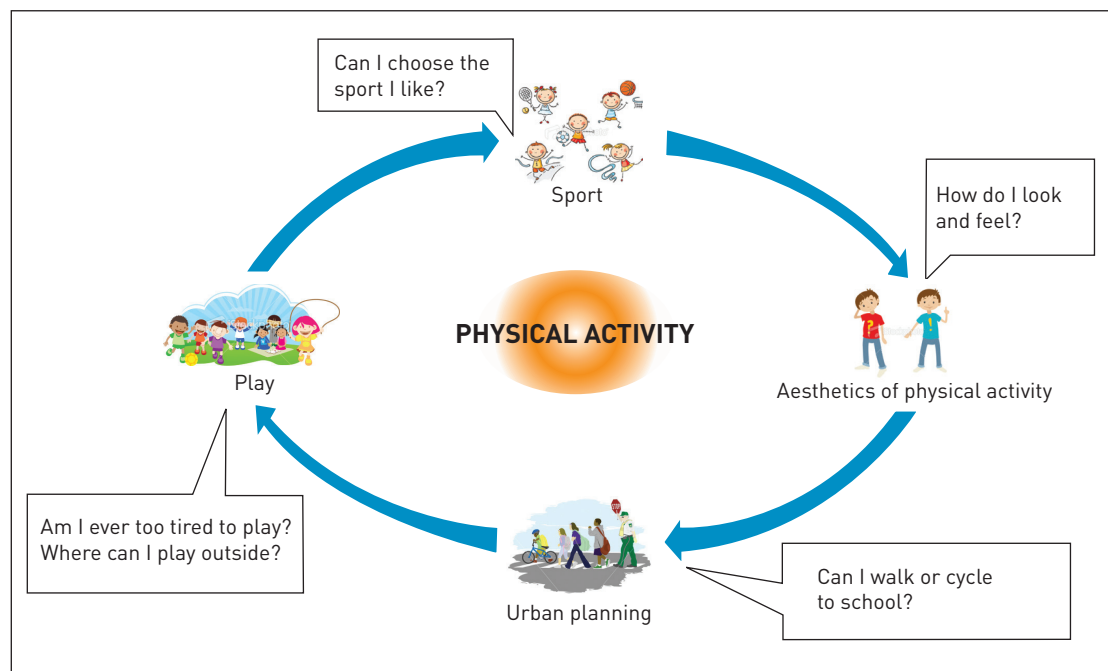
Can I choose the sport I like?

Sport

How do I look and feel?

PHYSICAL ACTIVITY

Play

Aesthetics of physical activity

Am I ever too tired to play? Where can I play outside?

Urban planning

Can I walk or cycle to school?